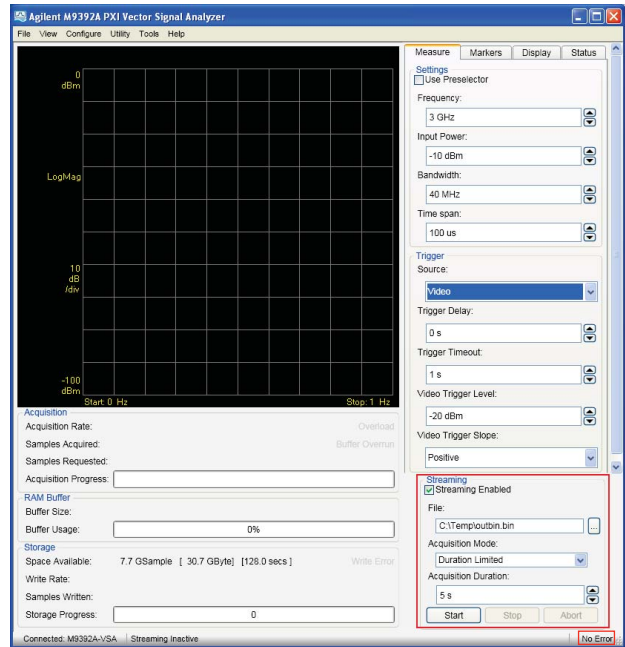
Agilent M9392A PXI Vector Signal Analyzer

File View Configure Utility Tools Help

0
dBm

LogMag

10
dB
/div

-100
dBm

Start: 0 Hz

Stop: 1 Hz

Measure | Markers | Display | Status

Settings
Use Preselector
Frequency:
3 GHz
Input Power:
-10 dBm
Bandwidth:
40 MHz
Time span:
100 us

Trigger
Source:
Video
Trigger Delay:
0 s
Trigger Timeout:
1 s
Video Trigger Level:
-20 dBm
Video Trigger Slope:
Positive

Acquisition
Acquisition Rate:
Overload
Samples Acquired:
Buffer Overrun
Samples Requested:
Acquisition Progress:

RAM Buffer
Buffer Size:
Buffer Usage:
0%

Storage
Space Available: 7.7 GSample [ 30.7 GByte] [128.0 secs ]
Write Error
Write Rate:
Samples Written:
Storage Progress:
0

Streaming
Streaming Enabled
File:
C:\Temp\outbin.bin
...
Acquisition Mode:
Duration Limited
Acquisition Duration:
5 s
Start Stop Abort

Connected: M9392A-VSA | Streaming Inactive | No Error